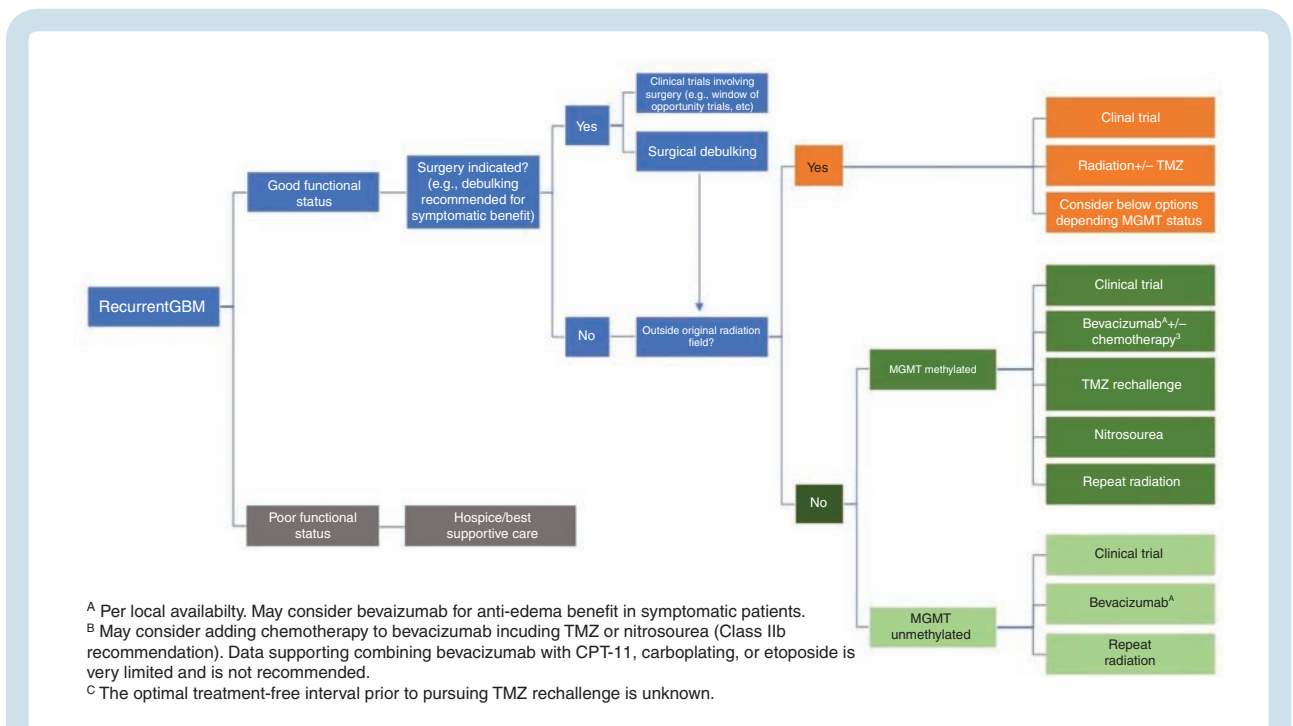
RecurrentGBM

Good functional status

Surgery indicated? (e.g., debulking recommended for symptomatic benefit)

Yes

Clinical trials involving surgery (e.g., window of opportunity trials, etc)

Surgical debulking

No

Outside original radiation field?

Yes

Clinal trial

Radiation+/– TMZ

Consider below options depending MGMT status

No

MGMT methylated

Clinical trial

Bevacizumab$^{A}$+/– chemotherapy$^{3}$

TMZ rechallenge

Nitrosourea

Repeat radiation

MGMT unmethylated

Clinical trial

Bevacizumab$^{A}$

Repeat radiation

Poor functional status

Hospice/best supportive care

$^{A}$ Per local availabilty. May consider bevaizumab for anti-edema benefit in symptomatic patients.
$^{B}$ May consider adding chemotherapy to bevacizumab incuding TMZ or nitrosourea (Class IIb recommendation). Data supporting combining bevacizumab with CPT-11, carboplating, or etoposide is very limited and is not recommended.
$^{C}$ The optimal treatment-free interval prior to pursuing TMZ rechallenge is unknown.